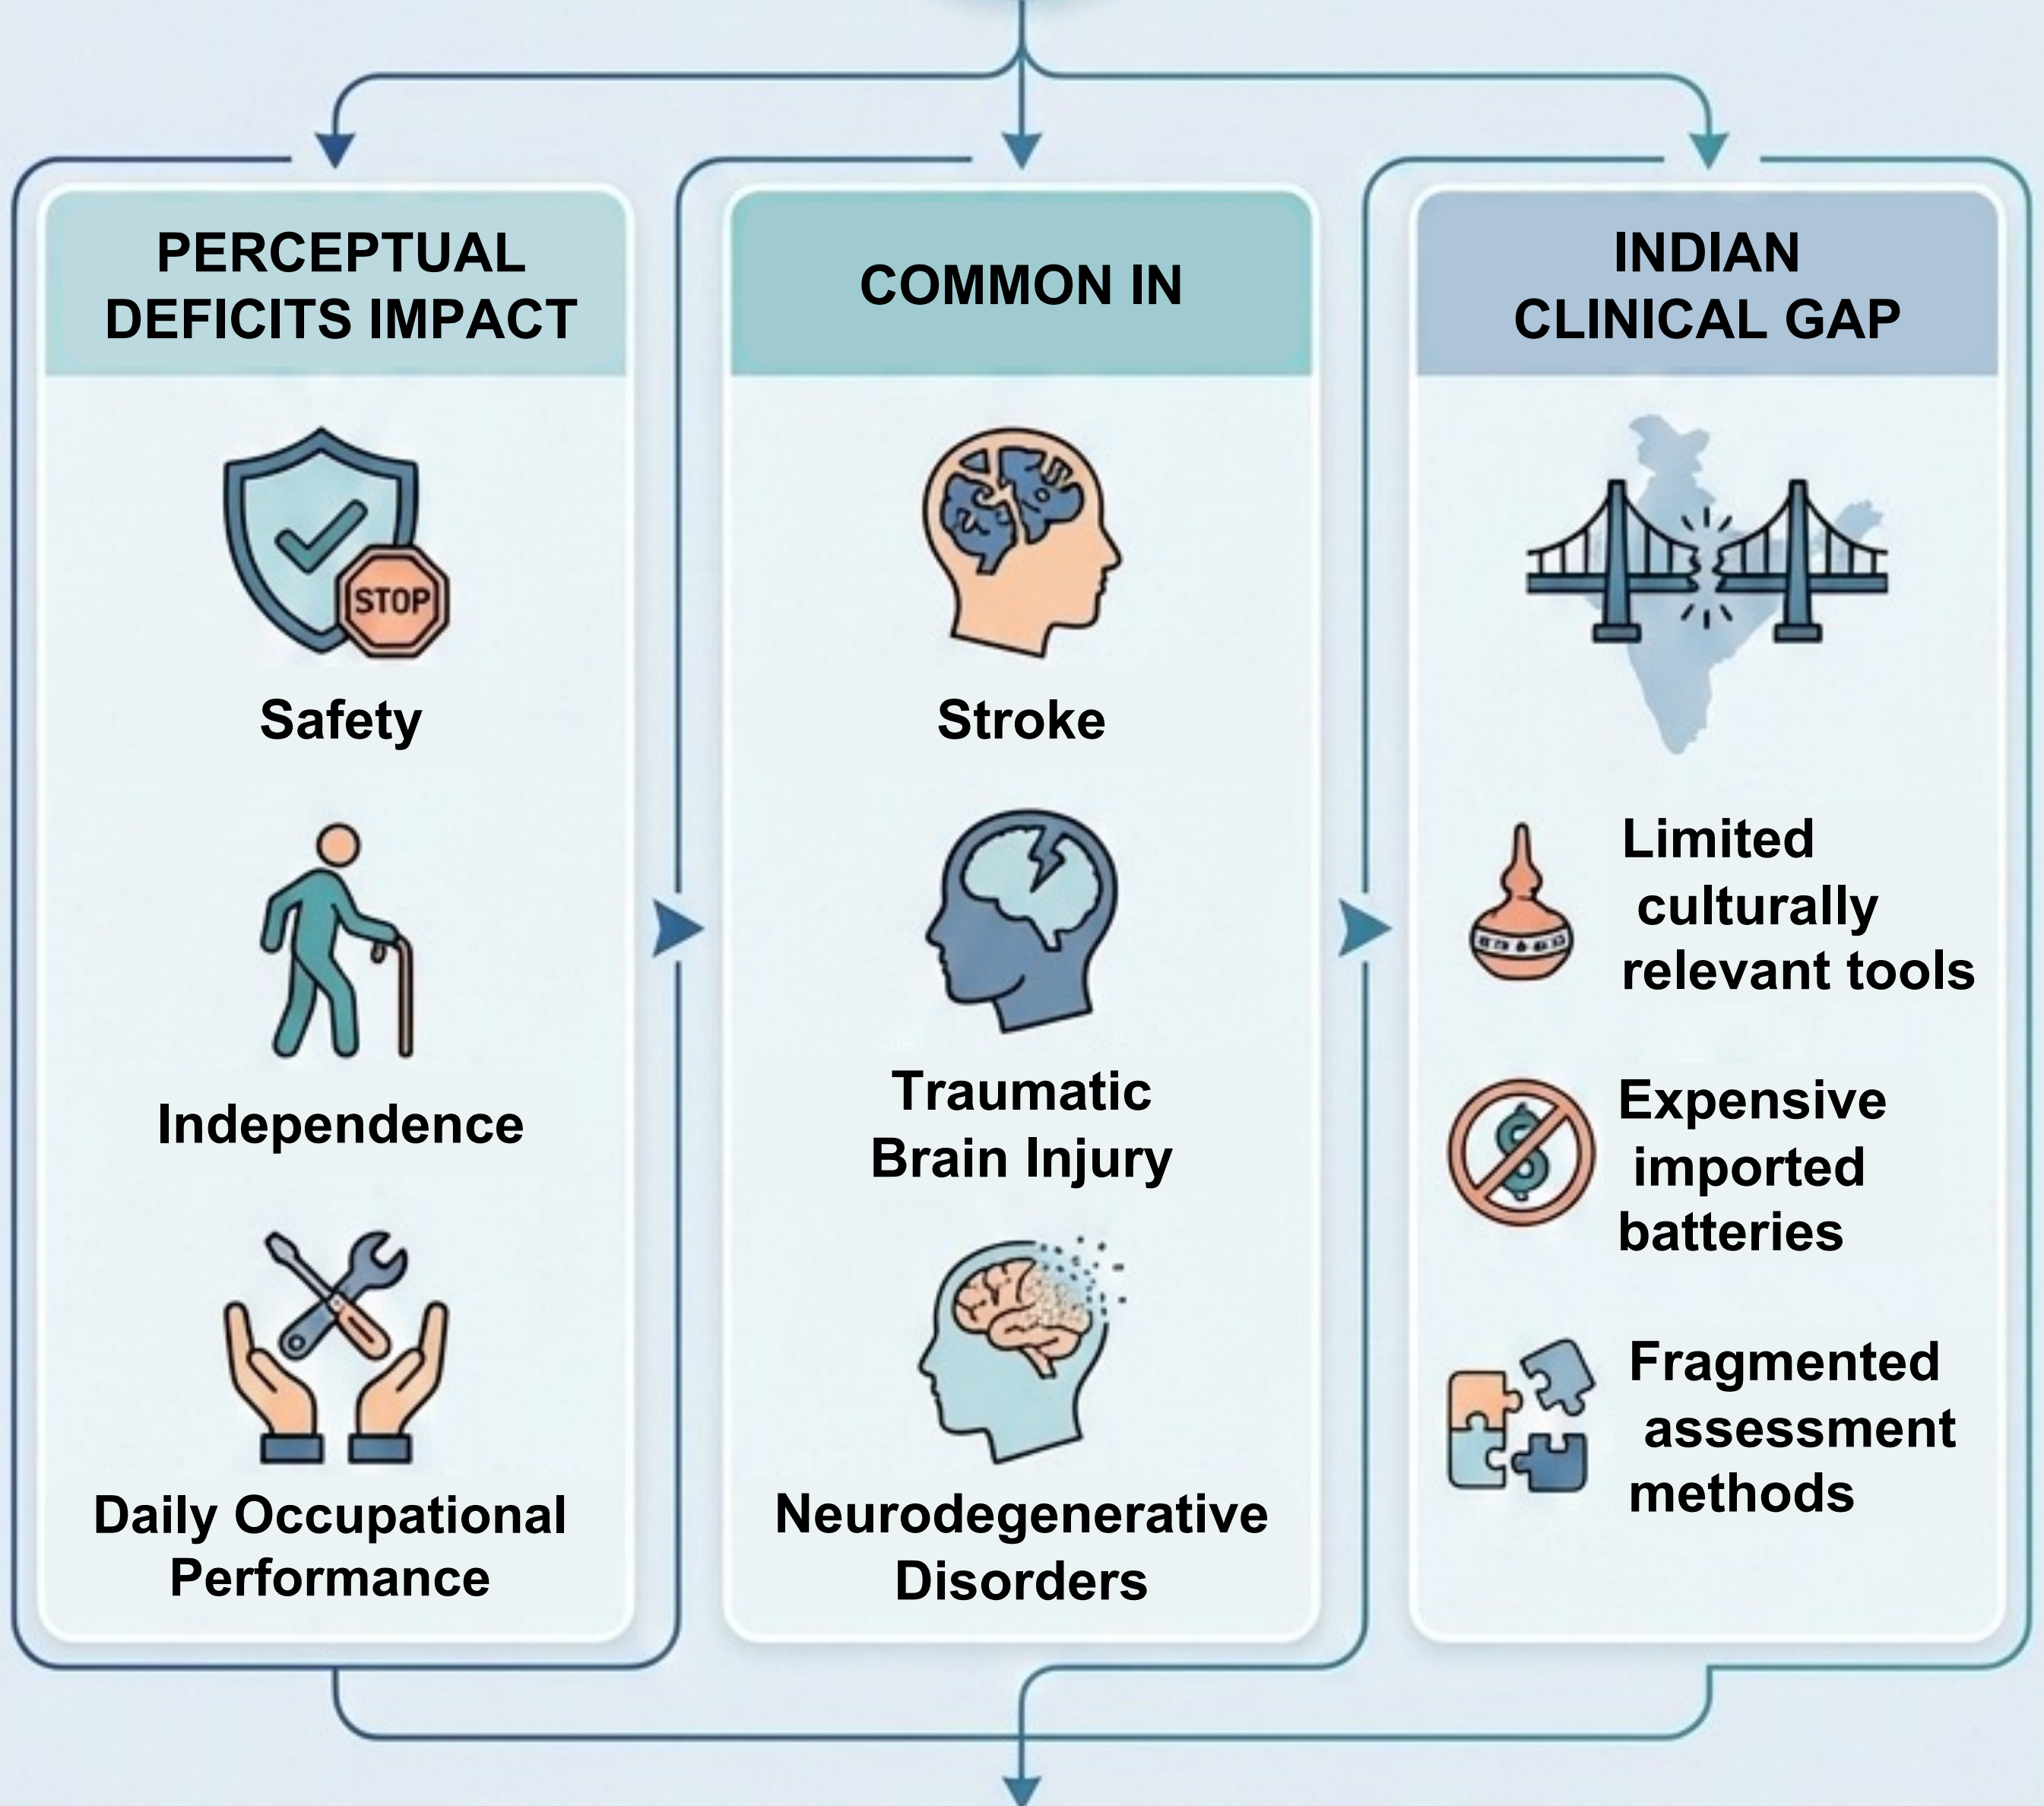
PERCEPTUAL DEFICITS IMPACT

STOP

Safety

Independence

Daily Occupational Performance

COMMON IN

Stroke

Traumatic Brain Injury

Neurodegenerative Disorders

INDIAN CLINICAL GAP

Limited culturally relevant tools

Expensive imported batteries

Fragmented assessment methods